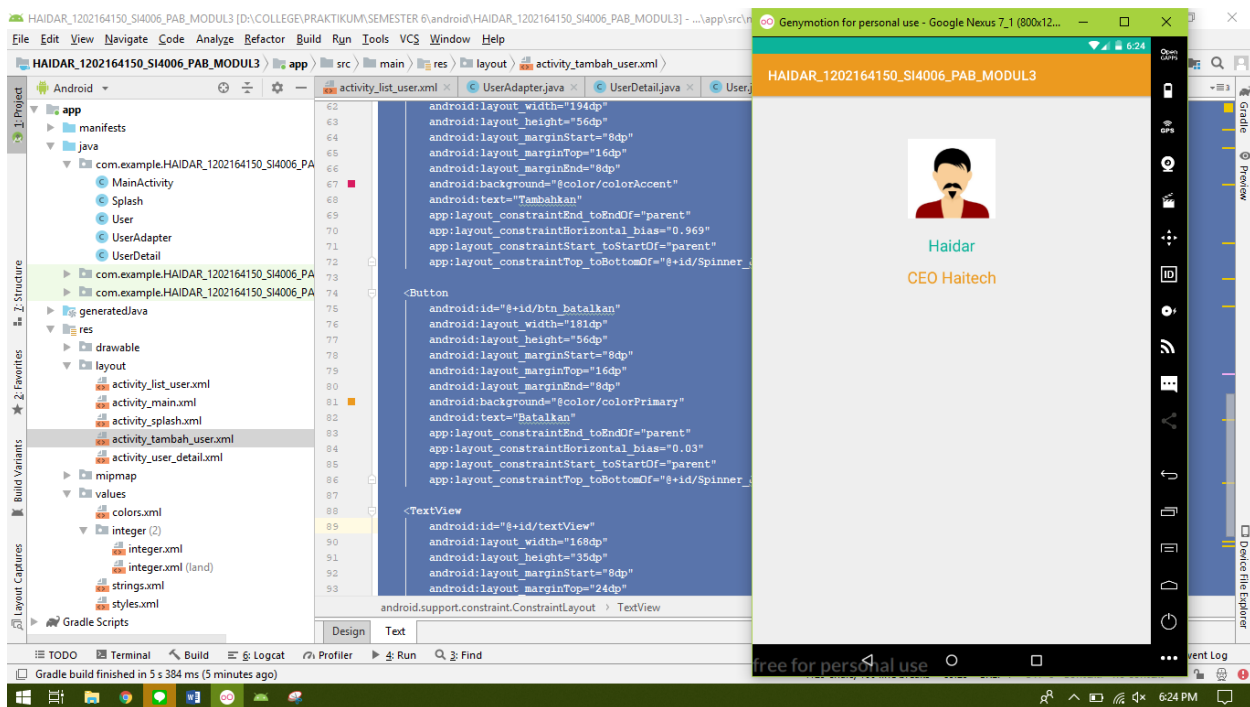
HAIDAR_1202164150_SI4006_PAB_MODUL3 [D:\COLLEGE\PRAKTIKUM\SEMESTER 6\android\HAIDAR_1202164150_SI4006_PAB_MODUL3] - ...\app\src\m

File Edit View Navigate Code Analyze Refactor Build Run Tools VCS Window Help

HAIDAR_1202164150_SI4006_PAB_MODUL3 〉 app 〉 src 〉 main 〉 res 〉 layout 〉 activity_tambah_user.xml 〉

Android

app
manifests
java
com.example.HAIDAR_1202164150_SI4006_PA
MainActivity
Splash
User
UserAdapter
UserDetail
com.example.HAIDAR_1202164150_SI4006_PA
com.example.HAIDAR_1202164150_SI4006_PA
generatedJava
res
drawable
layout
activity_list_user.xml
activity_main.xml
activity_splash.xml
activity_tambah_user.xml
activity_user_detail.xml
mipmap
values
colors.xml
integer (2)
integer.xml
integer.xml (land)
strings.xml
styles.xml
Gradle Scripts

activity_list_user.xml × UserAdapter.java × UserDetail.java × User.j

62 android:layout_width="194dp"
63 android:layout_height="56dp"
64 android:layout_marginStart="8dp"
65 android:layout_marginTop="16dp"
66 android:layout_marginEnd="8dp"
67 android:background="@color/colorAccent"
68 android:text="Tambahkan"
69 app:layout_constraintEnd_toEndOf="parent"
70 app:layout_constraintHorizontal_bias="0.969"
71 app:layout_constraintStart_toStartOf="parent"
72 app:layout_constraintTop_toBottomOf="@+id/Spinner_
73
74 <Button
75 android:id="@+id/btn_batalkan"
76 android:layout_width="181dp"
77 android:layout_height="56dp"
78 android:layout_marginStart="8dp"
79 android:layout_marginTop="16dp"
80 android:layout_marginEnd="8dp"
81 android:background="@color/colorPrimary"
82 android:text="Batalkan"
83 app:layout_constraintEnd_toEndOf="parent"
84 app:layout_constraintHorizontal_bias="0.03"
85 app:layout_constraintStart_toStartOf="parent"
86 app:layout_constraintTop_toBottomOf="@+id/Spinner_
87
88 <TextView
89 android:id="@+id/textView"
90 android:layout_width="168dp"
91 android:layout_height="35dp"
92 android:layout_marginStart="8dp"
93 android:layout_marginTop="24dp"

android.support.constraint.ConstraintLayout 〉 TextView

Design Text

Genymotion for personal use - Google Nexus 7_1 (800x12...

6:24

HAIDAR_1202164150_SI4006_PAB_MODUL3

Haidar

CEO Haitech

free for personal use

Open GAPPS
GPS
ID

1: Project
Z: Structure
2: Favorites
Build Variants
Layout Captures
Gradle
Preview
Device File Explorer

TODO Terminal Build 6: Logcat Profiler 4: Run 3: Find Event Log

Gradle build finished in 5 s 384 ms (5 minutes ago)

6:24 PM